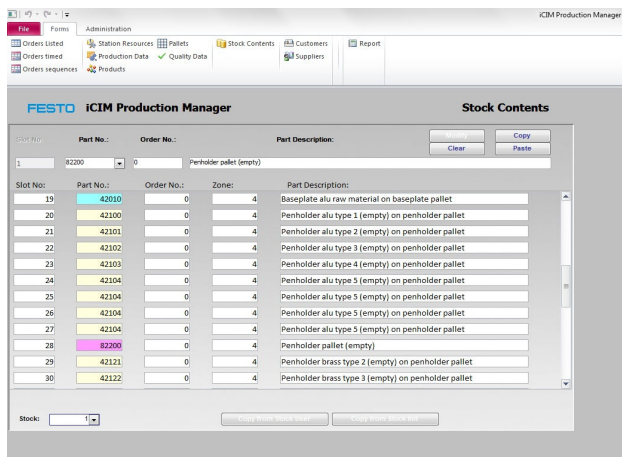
iCIM Production Manager

File Forms Administration

Orders Listed Orders timed Orders sequences Station Resources Production Data Products Pallets Quality Data Stock Contents Customers Suppliers Report

FESTO iCIM Production Manager

Stock Contents

Slot No: Part No.: Order No.: Part Description:

Modify Clear Copy Paste

1 82200 0 Penholder pallet (empty)

| Slot No: | Part No.: | Order No.: | Zone: | Part Description: |
|---|---|---|---|---|
| 19 | 42010 | 0 | 4 | Baseplate alu raw material on baseplate pallet |
| 20 | 42100 | 0 | 4 | Penholder alu type 1 (empty) on penholder pallet |
| 21 | 42101 | 0 | 4 | Penholder alu type 2 (empty) on penholder pallet |
| 22 | 42102 | 0 | 4 | Penholder alu type 3 (empty) on penholder pallet |
| 23 | 42103 | 0 | 4 | Penholder alu type 4 (empty) on penholder pallet |
| 24 | 42104 | 0 | 4 | Penholder alu type 5 (empty) on penholder pallet |
| 25 | 42104 | 0 | 4 | Penholder alu type 5 (empty) on penholder pallet |
| 26 | 42104 | 0 | 4 | Penholder alu type 5 (empty) on penholder pallet |
| 27 | 42104 | 0 | 4 | Penholder alu type 5 (empty) on penholder pallet |
| 28 | 82200 | 0 | 4 | Penholder pallet (empty) |
| 29 | 42121 | 0 | 4 | Penholder brass type 2 (empty) on penholder pallet |
| 30 | 42122 | 0 | 4 | Penholder brass type 3 (empty) on penholder pallet |

Stock: 1

Copy from stock view Copy from stock list